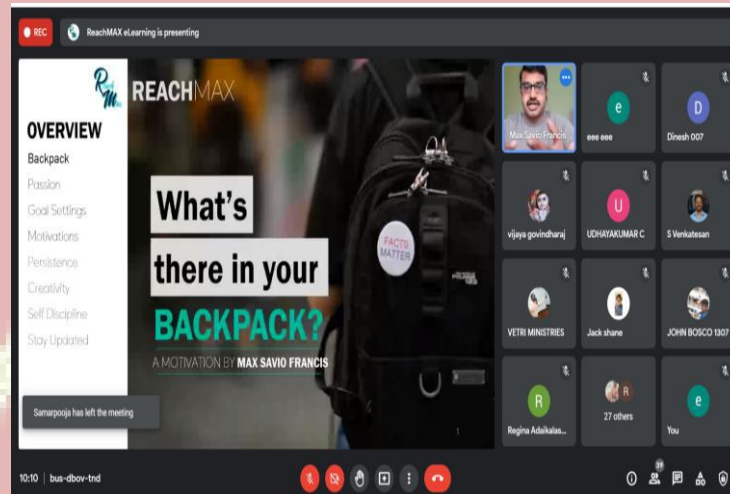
REC

ReachMAX eLearning is presenting

RM

REACHMAX

OVERVIEW

Backpack

Passion

Goal Settings

Motivations

Persistence

Creativity

Self Discipline

Stay Updated

What's

there in your

BACKPACK?

A MOTIVATION BY MAX SAVIO FRANCIS

FACTS MATTER

1

Samarpooja has left the meeting

Max Savio Francis

e

eee eee

D

Dinesh 007

vijaya govindharaj

U

UDHAYAKUMAR C

S Venkatesan

VETRI MINISTRIES

Jack shane

JOHN BOSCO 1307

R

Regina Adaikalas...

27 others

e

You

10:10 | bus-dbov-tnd

29